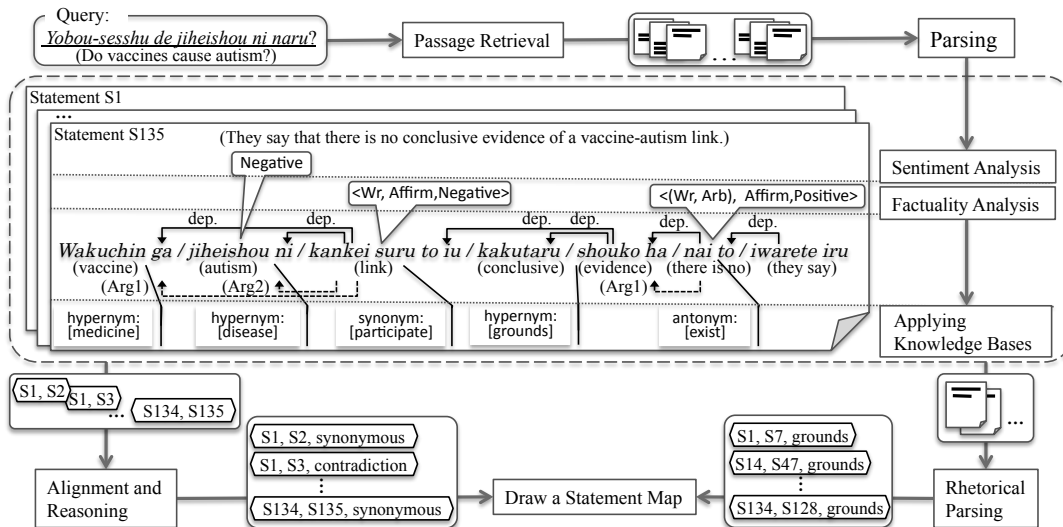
Query:
Yobou-sesshu de jiheishou ni naru?
(Do vaccines cause autism?)

Passage Retrieval

...

Parsing

Statement S1

...

Statement S135

(They say that there is no conclusive evidence of a vaccine-autism link.)

Negative

<Wr, Affirm,Negative>

<(Wr, Arb), Affirm,Positive>

dep.

dep.

dep.

dep.

dep.

dep.

Wakuchin ga / jiheishou ni / kankei suru to iu / kakutaru / shouko ha / nai to / iwarete iru

(vaccine)

(autism)

(link)

(conclusive)

(evidence)

(there is no)

(they say)

(Arg1)

(Arg2)

(Arg1)

hypernym: [medicine]

hypernym: [disease]

synonym: [participate]

hypernym: [grounds]

antonym: [exist]

Sentiment Analysis

Factuality Analysis

Applying Knowledge Bases

S1, S2

S1, S3

...

S134, S135

Alignment and Reasoning

S1, S2, synonymous

S1, S3, contradiction

⋮

S134, S135, synonymous

Draw a Statement Map

S1, S7, grounds

S14, S47, grounds

⋮

S134, S128, grounds

...

Rhetorical Parsing